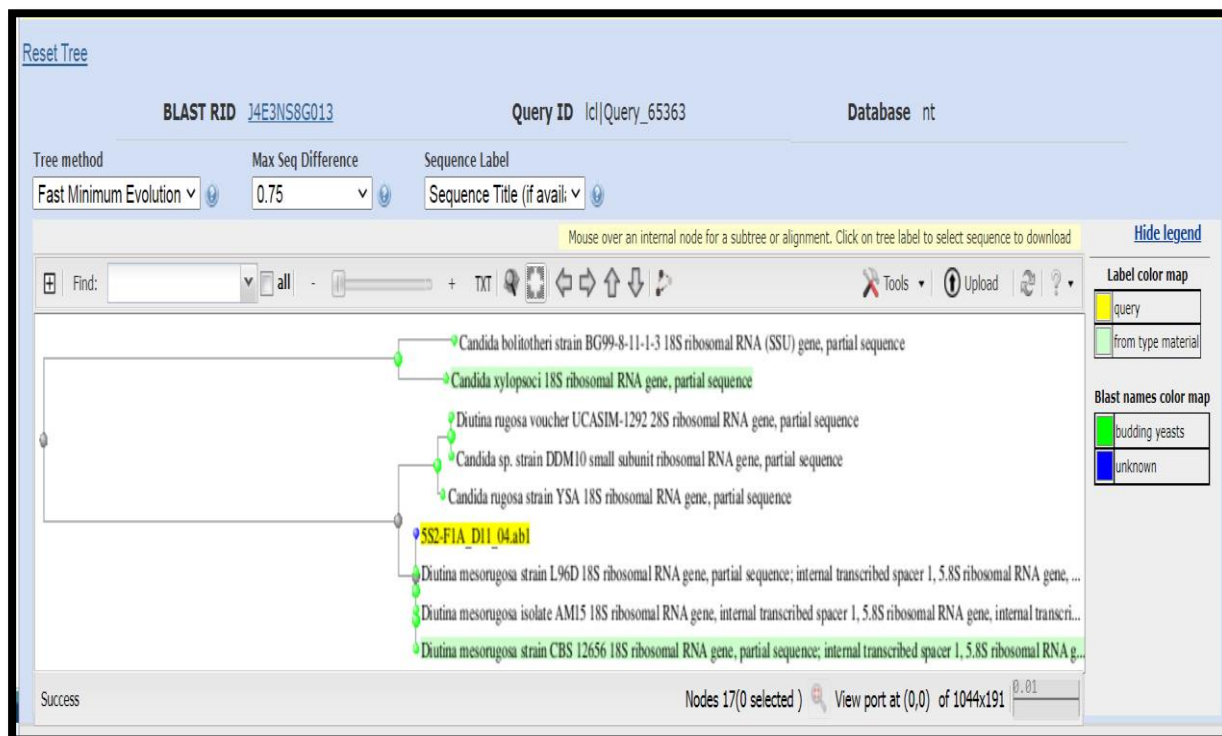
Reset Tree

BLAST RID J4E3NS8G013

Query ID lcl|Query_65363

Database nt

Tree method
Fast Minimum Evolution

Max Seq Difference
0.75

Sequence Label
Sequence Title (if avail

Mouse over an internal node for a subtree or alignment. Click on tree label to select sequence to download

Hide legend

Find: all - + TXT Tools Upload ?

Label color map
query
from type material

Blast names color map
budding yeasts
unknown

Candida bolitotheri strain BG99-8-11-1-3 18S ribosomal RNA (SSU) gene, partial sequence
Candida xylopsoci 18S ribosomal RNA gene, partial sequence
Diutina rugosa voucher UCASIM-1292 28S ribosomal RNA gene, partial sequence
Candida sp. strain DDM10 small subunit ribosomal RNA gene, partial sequence
Candida rugosa strain YSA 18S ribosomal RNA gene, partial sequence
5S2-F1A_D11_04.ab1
Diutina mesorugosa strain L96D 18S ribosomal RNA gene, partial sequence; internal transcribed spacer 1, 5.8S ribosomal RNA gene, ...
Diutina mesorugosa isolate AM15 18S ribosomal RNA gene, internal transcribed spacer 1, 5.8S ribosomal RNA gene, internal transcri...
Diutina mesorugosa strain CBS 12656 18S ribosomal RNA gene, partial sequence; internal transcribed spacer 1, 5.8S ribosomal RNA g...

Success

Nodes 17(0 selected ) View port at (0,0) of 1044x191 0.01